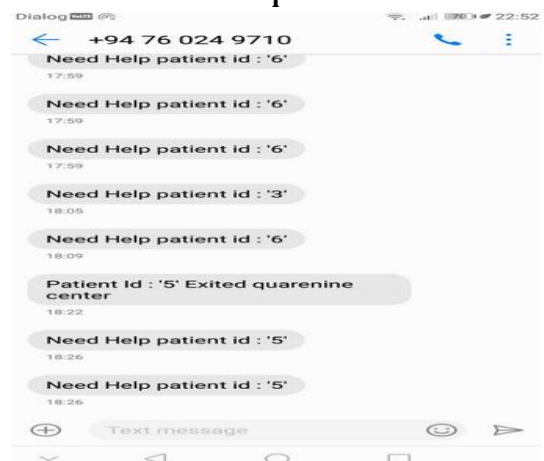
Dialog
22:52

+94 76 024 9710

Need Help patient id : '6'
17:59

Need Help patient id : '6'
17:59

Need Help patient id : '6'
17:59

Need Help patient id : '3'
18:05

Need Help patient id : '6'
18:09

Patient Id : '5' Exited quarenine center
18:22

Need Help patient id : '5'
18:26

Need Help patient id : '5'
18:26

Text message